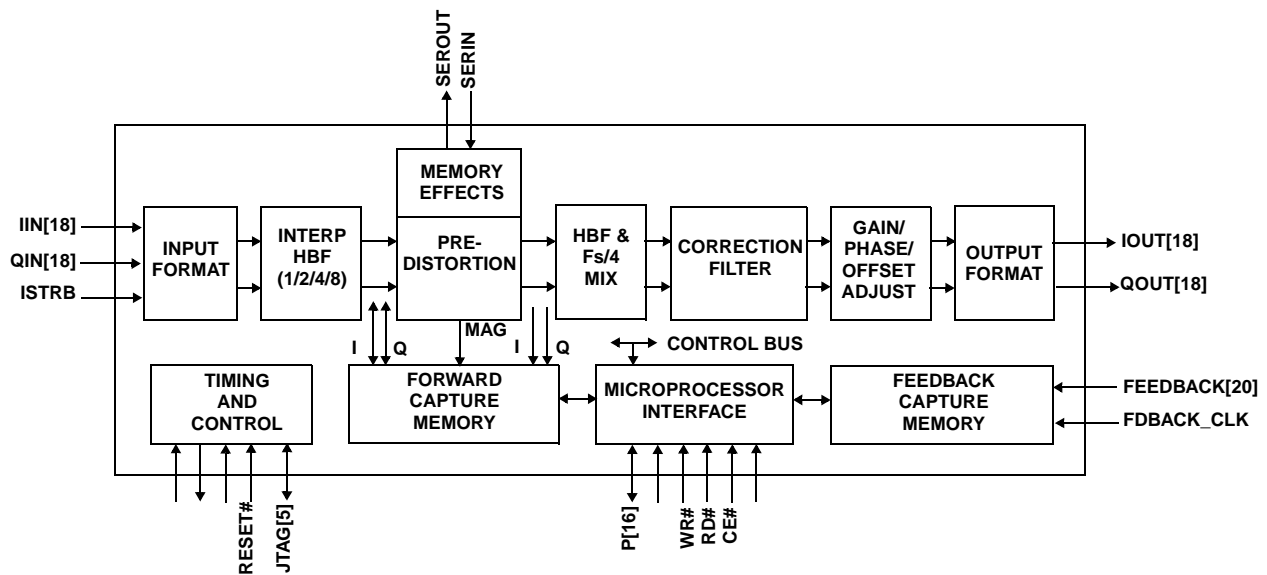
SEROUT
SERIN

MEMORY EFFECTS

IIN[18]
QIN[18]
ISTRB

INPUT FORMAT

INTERP HBF (1/2/4/8)

PRE-DISTORTION

HBF & Fs/4 MIX

CORRECTION FILTER

GAIN/ PHASE/ OFFSET ADJUST

OUTPUT FORMAT

IOUT[18]
QOUT[18]

I
Q
MAG
I
Q

CONTROL BUS

TIMING AND CONTROL

FORWARD CAPTURE MEMORY

MICROPROCESSOR INTERFACE

FEEDBACK CAPTURE MEMORY

FEEDBACK[20]
FDBACK_CLK

RESET#
JTAG[5]

P[16]
WR#
RD#
CE#